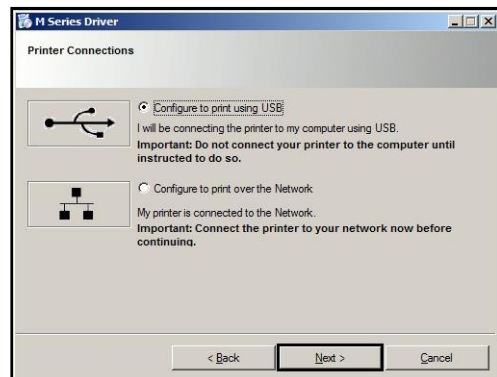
M Series Driver

Printer Connections

Configure to print using USB

I will be connecting the printer to my computer using USB.

**Important: Do not connect your printer to the computer until instructed to do so.**

Configure to print over the Network

My printer is connected to the Network.

**Important: Connect the printer to your network now before continuing.**

< Back

Next >

Cancel